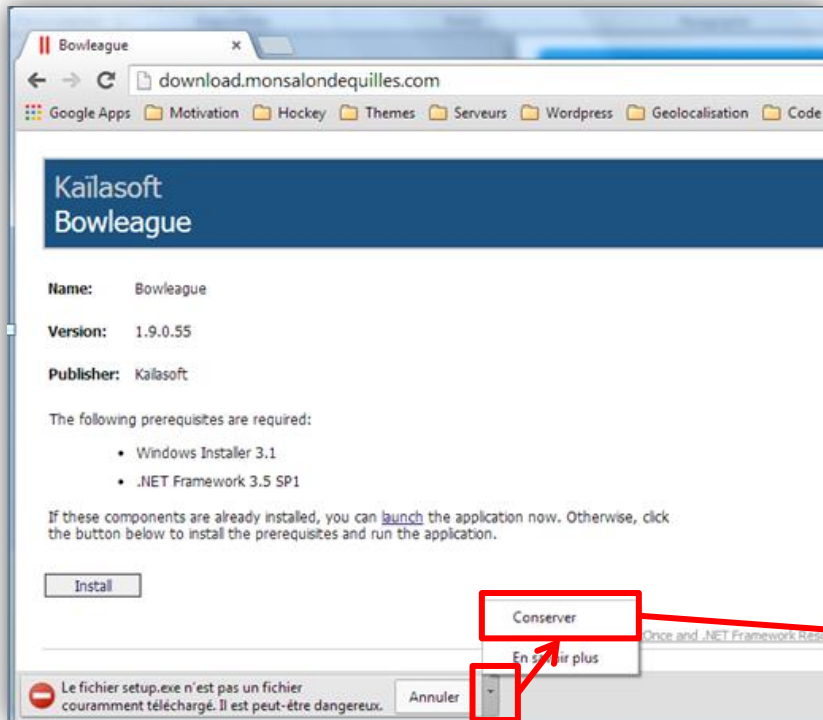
Bowleague

download.monsalondequilles.com

Google Apps Motivation Hockey Themes Serveurs Wordpress Geolocalisation Code

Kaïlasoft
Bowleague

Name: Bowleague

Version: 1.9.0.55

Publisher: Kaïlasoft

The following prerequisites are required:

- Windows Installer 3.1
- .NET Framework 3.5 SP1

If these components are already installed, you can launch the application now. Otherwise, click the button below to install the prerequisites and run the application.

Install

Conserver

En savoir plus

Once and .NET Framework Res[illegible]

Le fichier setup.exe n'est pas un fichier couramment téléchargé. Il est peut-être dangereux.

Annuler